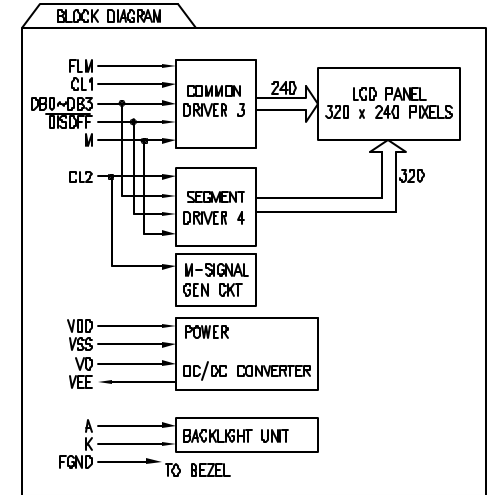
BLOCK DIAGRAM

FLM
CL1
DB0~DB3
DISOFF
M

COMMON DRIVER 3

240

LCD PANEL 320 x 240 PIXELS

320

CL2

SEGMENT DRIVER 4

M-SIGNAL GEN CKT

VDD
VSS
VO
VEE

POWER
DC/DC CONVERTER

A
K
FGND

BACKLIGHT UNIT

TO BEZEL